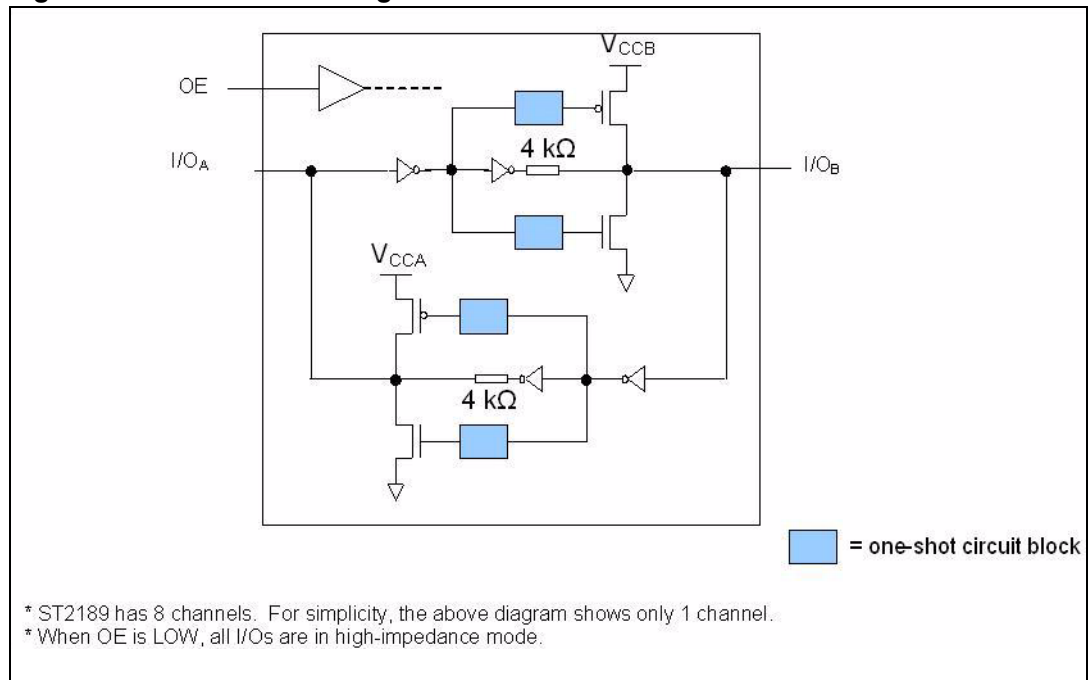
$V_{CCB}$

OE

$I/O_A$

4 kΩ

$I/O_B$

$V_{CCA}$

4 kΩ

= one-shot circuit block

* ST2189 has 8 channels. For simplicity, the above diagram shows only 1 channel.
* When OE is LOW, all I/Os are in high-impedance mode.